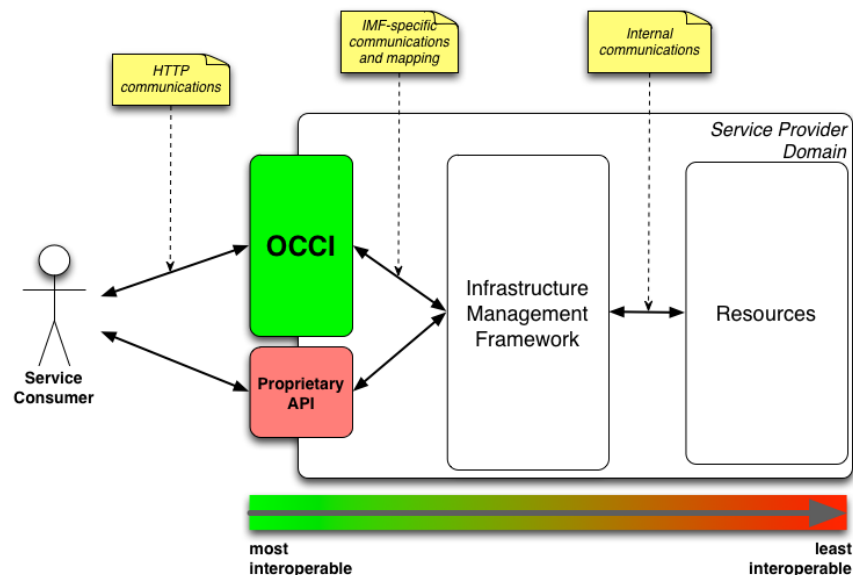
HTTP communications

IMF-specific communications and mapping

Internal communications

Service Provider Domain

OCCI

Proprietary API

Infrastructure Management Framework

Resources

Service Consumer

most interoperable

least interoperable